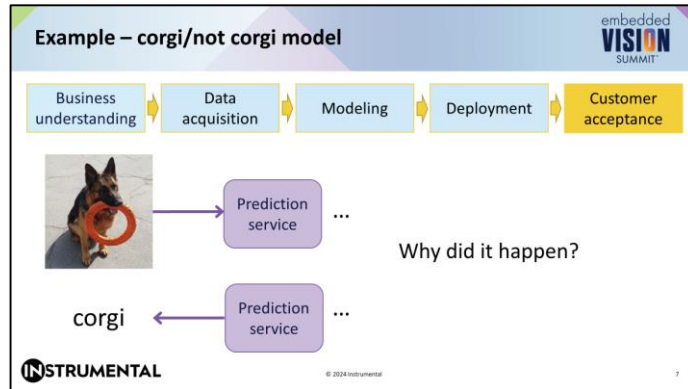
Example – corgi/not corgi model

embedded VISION SUMMIT

Business understanding

Data acquisition

Modeling

Deployment

Customer acceptance

Prediction service

...

Why did it happen?

corgi

Prediction service

...

INSTRUMENTAL

© 2024 Instrumental

7